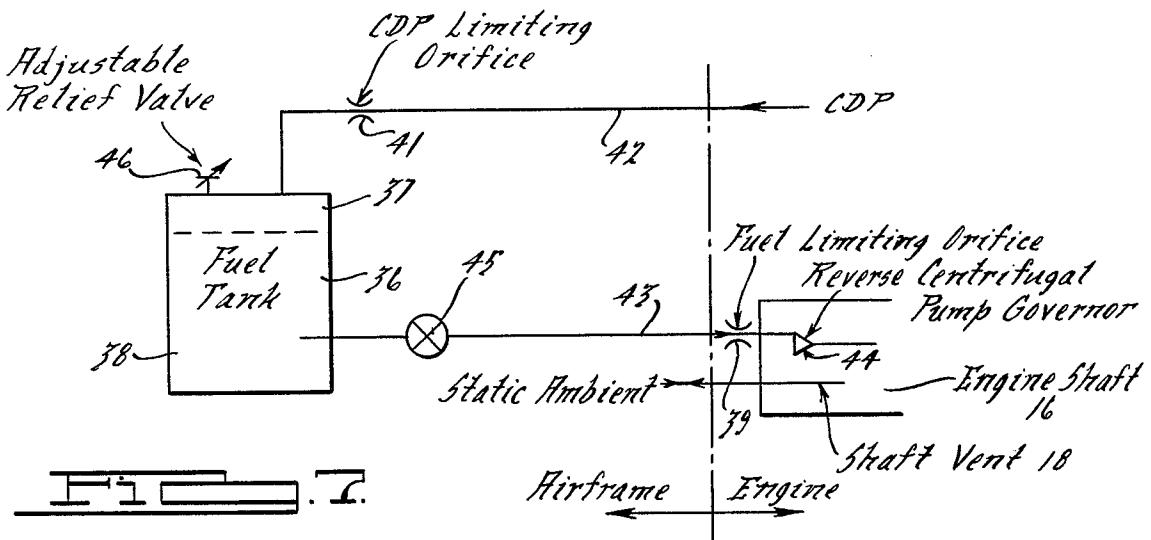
CDP Limiting Orifice

Adjustable Relief Valve

CDP

41

42

46

37

Fuel Tank

36

45

Fuel Limiting Orifice

Reverse Centrifugal Pump Governor

43

38

44

Static Ambient

Engine Shaft 16

39

Shaft Vent 18

FIG. 7

Airframe

Engine